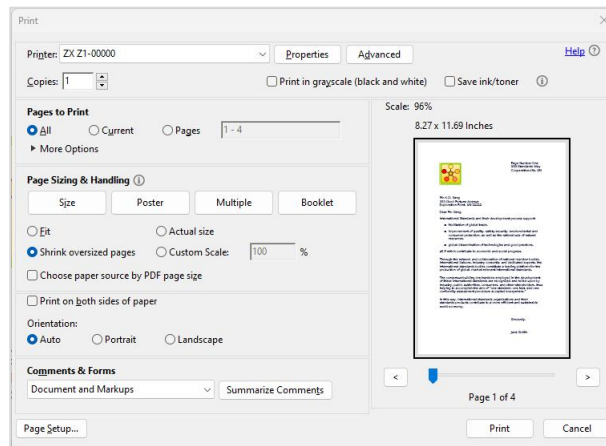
Print

Printer: ZX Z1-00000
Properties
Advanced
Help

Copies: 1
Print in grayscale (black and white)
Save ink/toner

Pages to Print
All
Current
Pages
1 - 4
More Options

Page Sizing & Handling

Size
Poster
Multiple
Booklet

Fit
Actual size
Shrink oversized pages
Custom Scale:
100
%
Choose paper source by PDF page size

Print on both sides of paper

Orientation:
Auto
Portrait
Landscape

Comments & Forms
Document and Markups
Summarize Comments

Scale: 96%
8.27 x 11.69 Inches

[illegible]

Page 1 of 4

Page Setup...
Print
Cancel